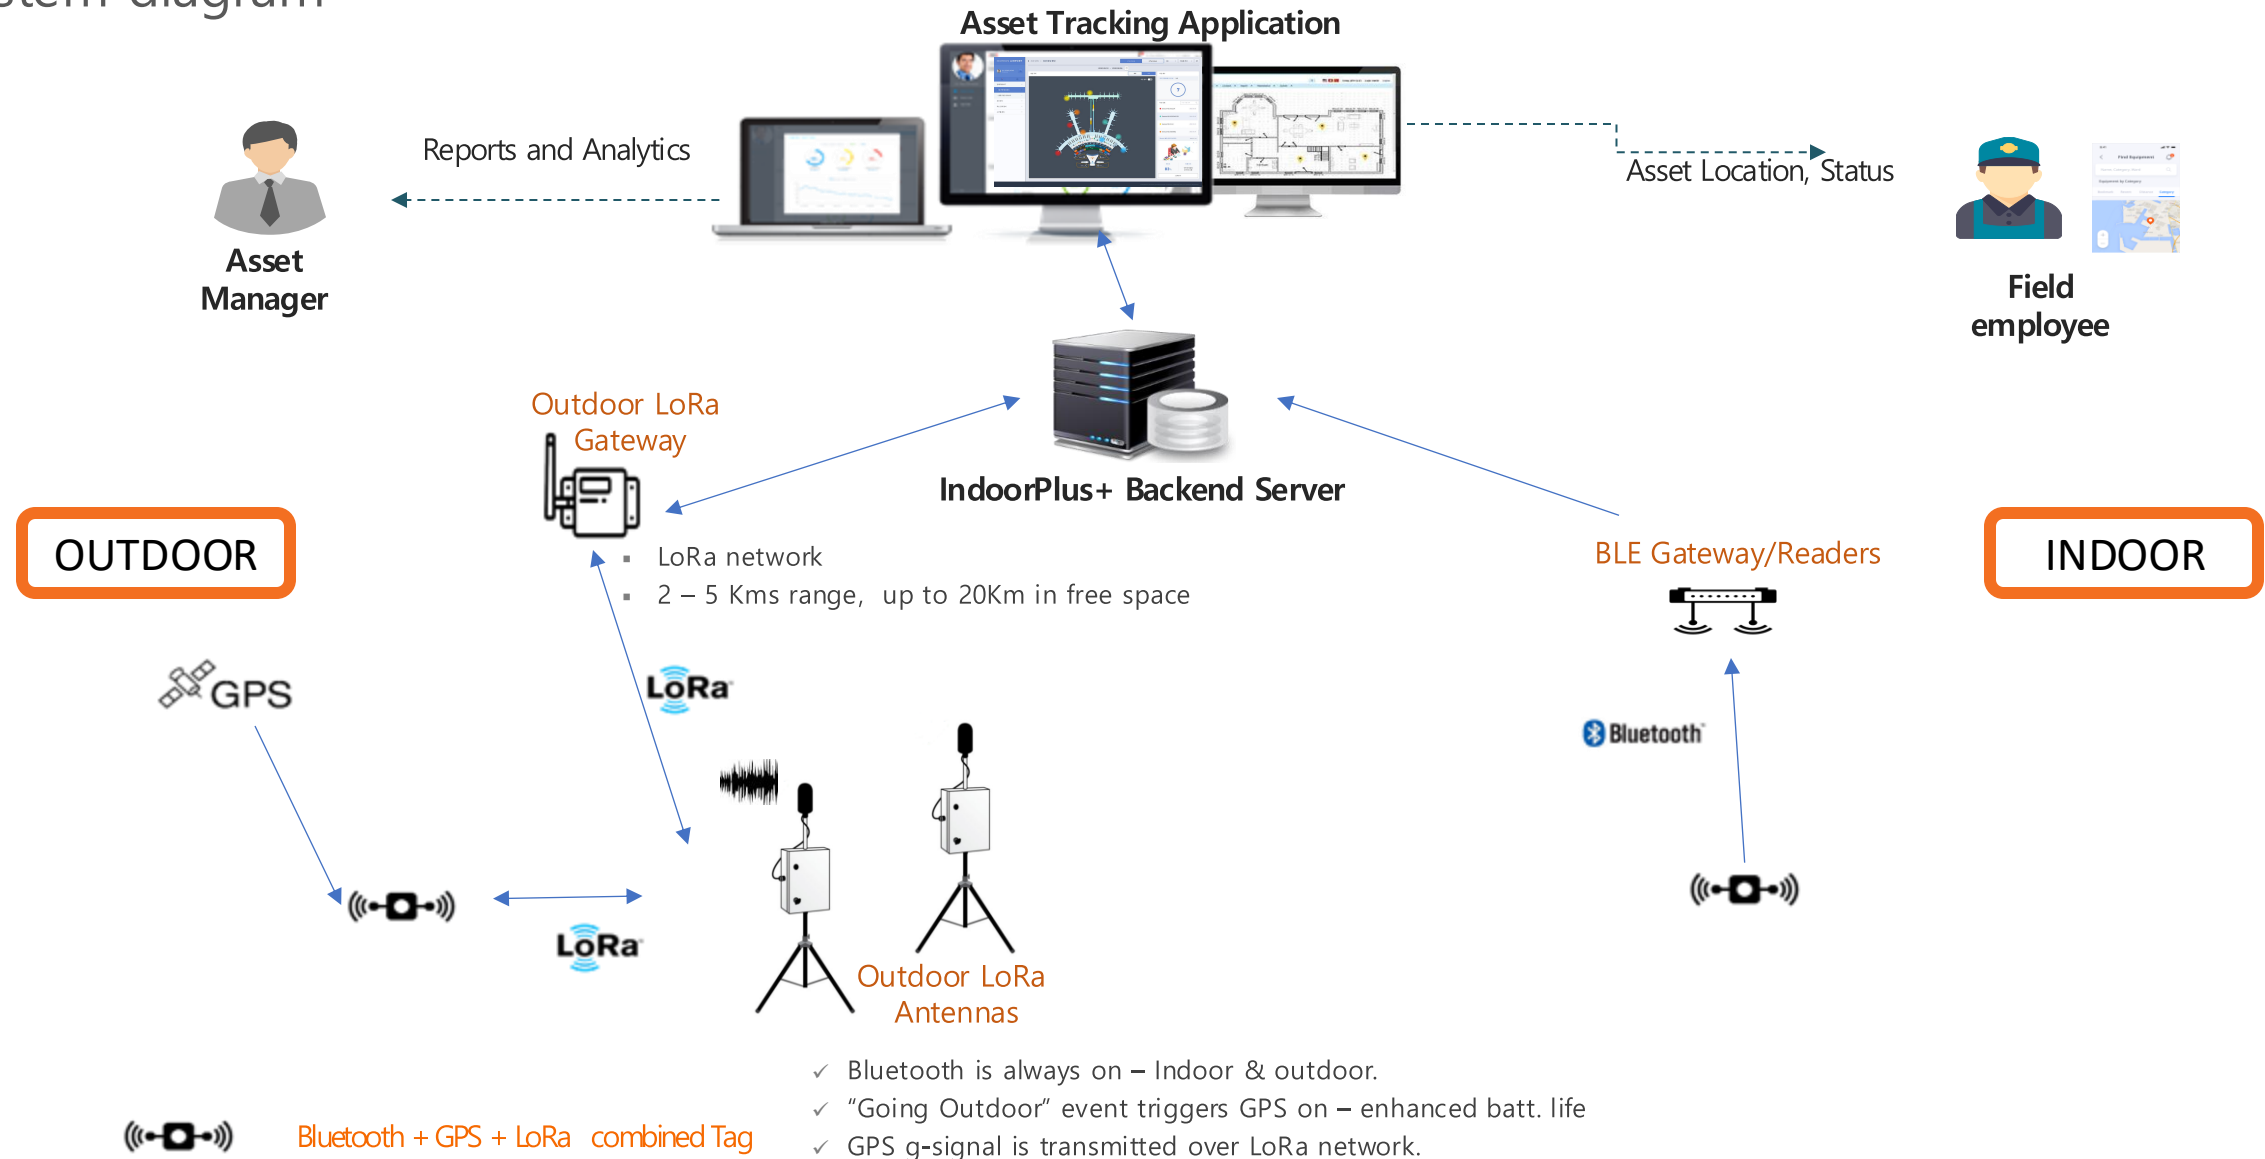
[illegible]

Asset Tracking Application

Reports and Analytics

Asset Manager

Asset Location, Status

Field employee

Outdoor LoRa Gateway

IndoorPlus+ Backend Server

OUTDOOR

INDOOR

- LoRa network
- 2 – 5 Kms range, up to 20Km in free space

BLE Gateway/Readers

GPS

LoRa

Bluetooth

LoRa

Outdoor LoRa Antennas

Bluetooth + GPS + LoRa combined Tag

✓ Bluetooth is always on – Indoor & outdoor.
✓ "Going Outdoor" event triggers GPS on – enhanced batt. life
✓ GPS g-signal is transmitted over LoRa network.